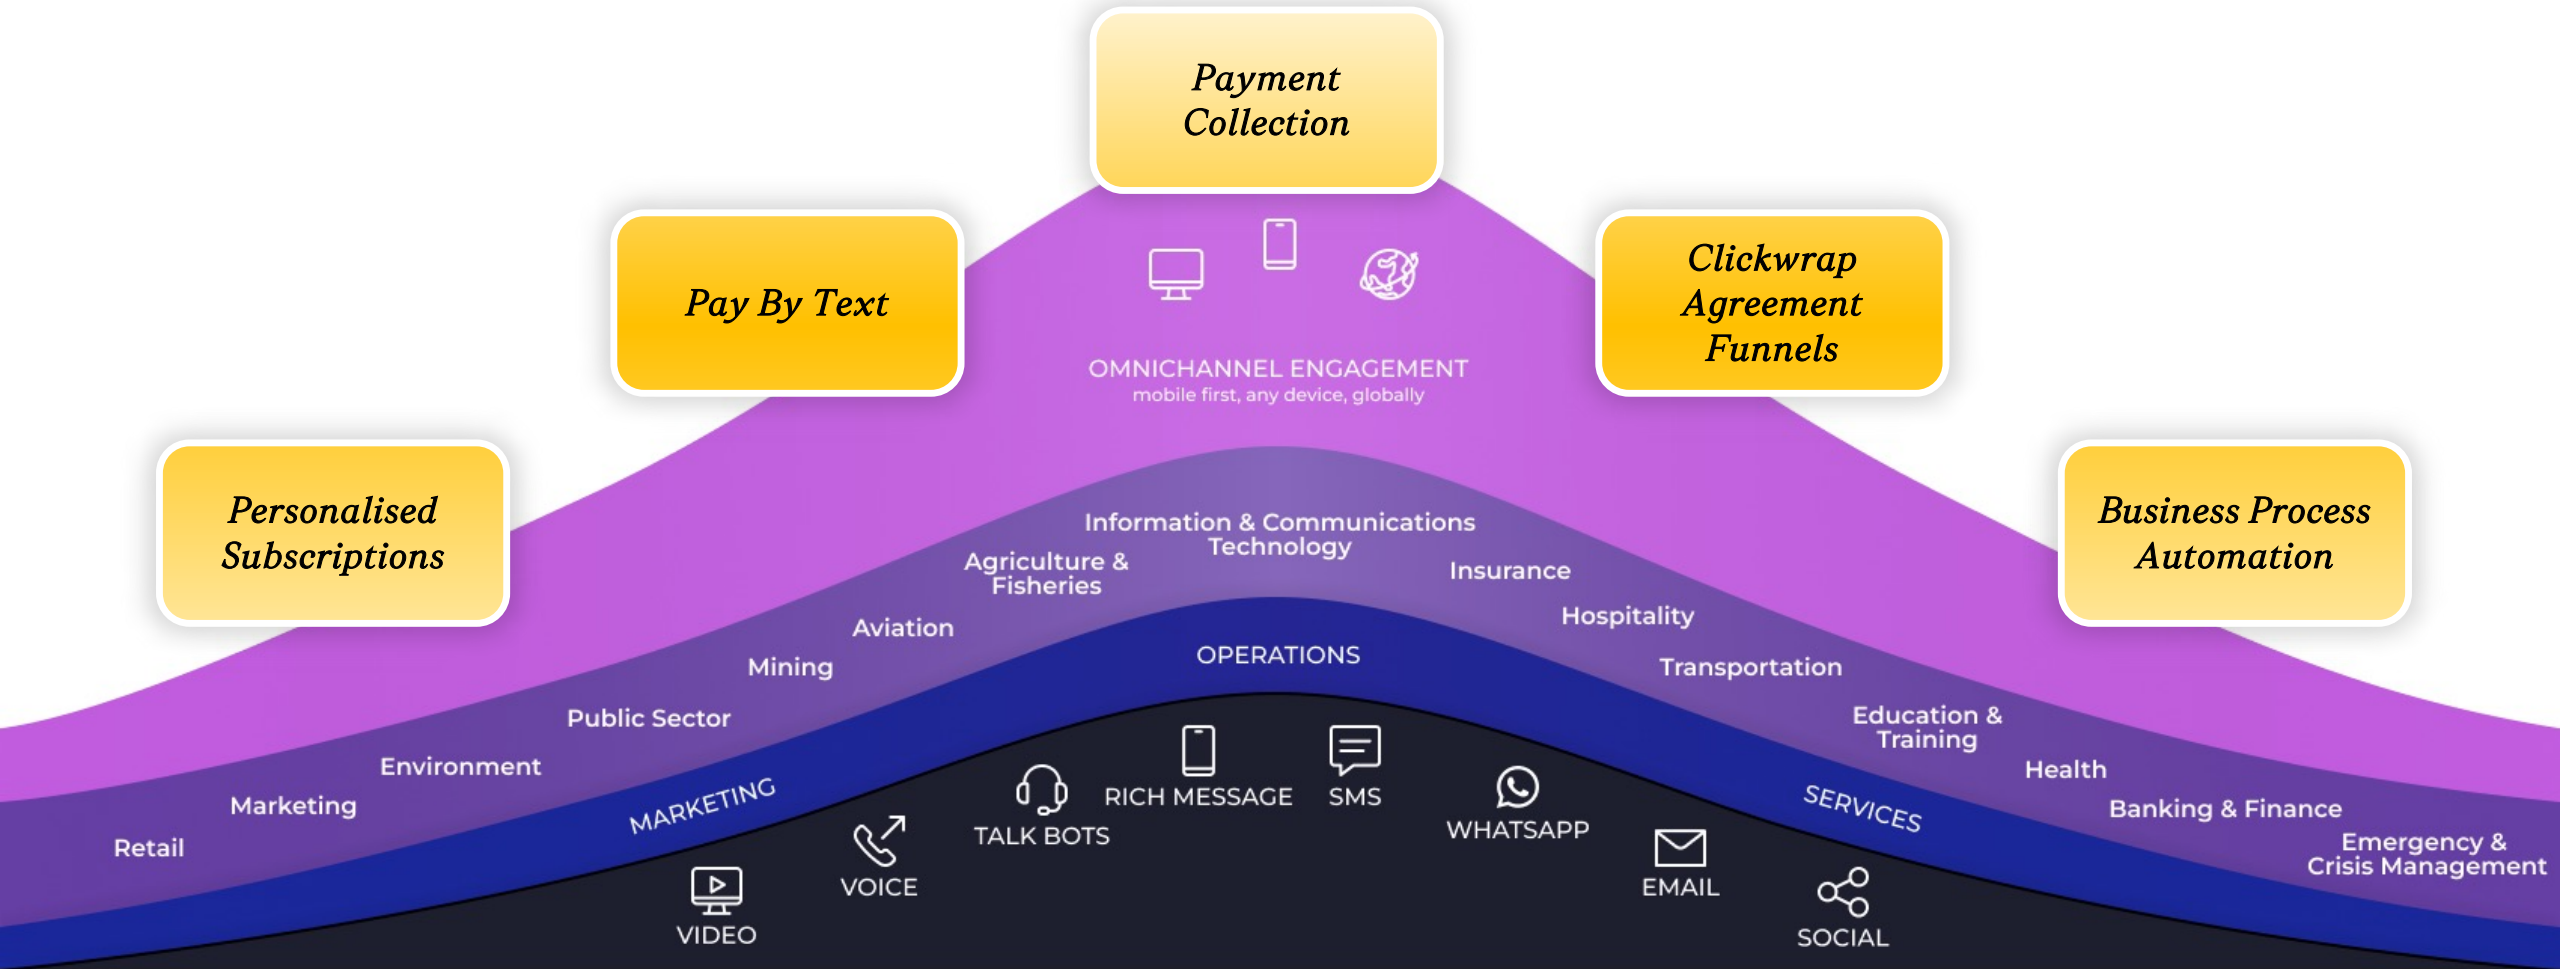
Payment Collection

Pay By Text

Clickwrap Agreement Funnels

Personalised Subscriptions

Business Process Automation

OMNICHANNEL ENGAGEMENT
mobile first, any device, globally

Information & Communications Technology

Agriculture & Fisheries

Insurance

Aviation

Hospitality

Mining

OPERATIONS

Transportation

Public Sector

Education & Training

Environment

Health

Marketing

MARKETING

SERVICES

Banking & Finance

Retail

Emergency & Crisis Management

RICH MESSAGE

SMS

TALK BOTS

WHATSAPP

VOICE

EMAIL

VIDEO

SOCIAL